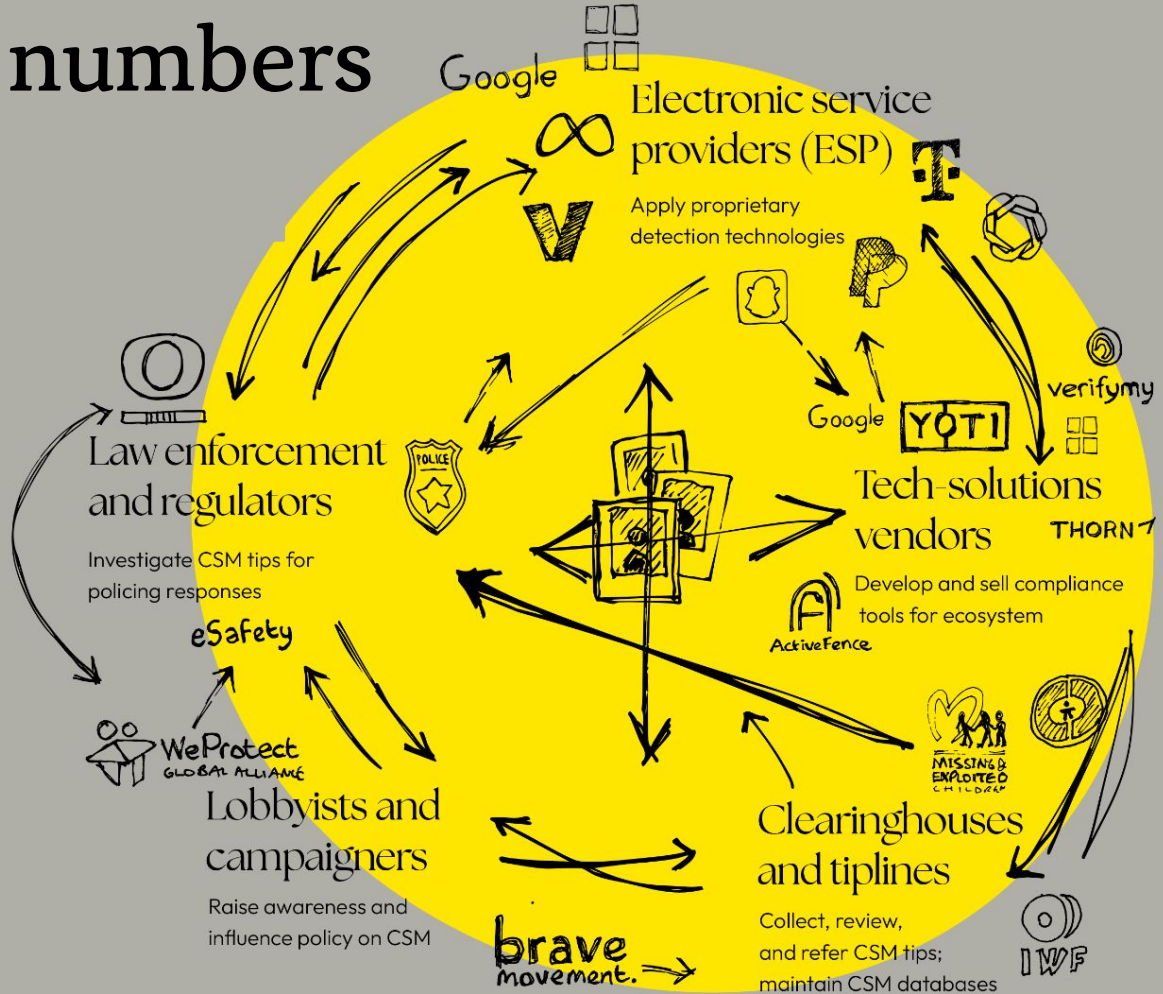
numbers

Google

Electronic service providers (ESP)

Apply proprietary detection technologies

T

Law enforcement and regulators

Investigate CSM tips for policing responses

POLICE

Google

YOTI

verifymy

Tech-solutions vendors

Develop and sell compliance tools for ecosystem

THORN

ActiveFence

eSafety

WeProtect GLOBAL ALLIANCE

Lobbyists and campaigners

Raise awareness and influence policy on CSM

MISSING & EXPLOITED CHILDREN

Clearinghouses and tiplines

Collect, review, and refer CSM tips; maintain CSM databases

brave movement.

IWF